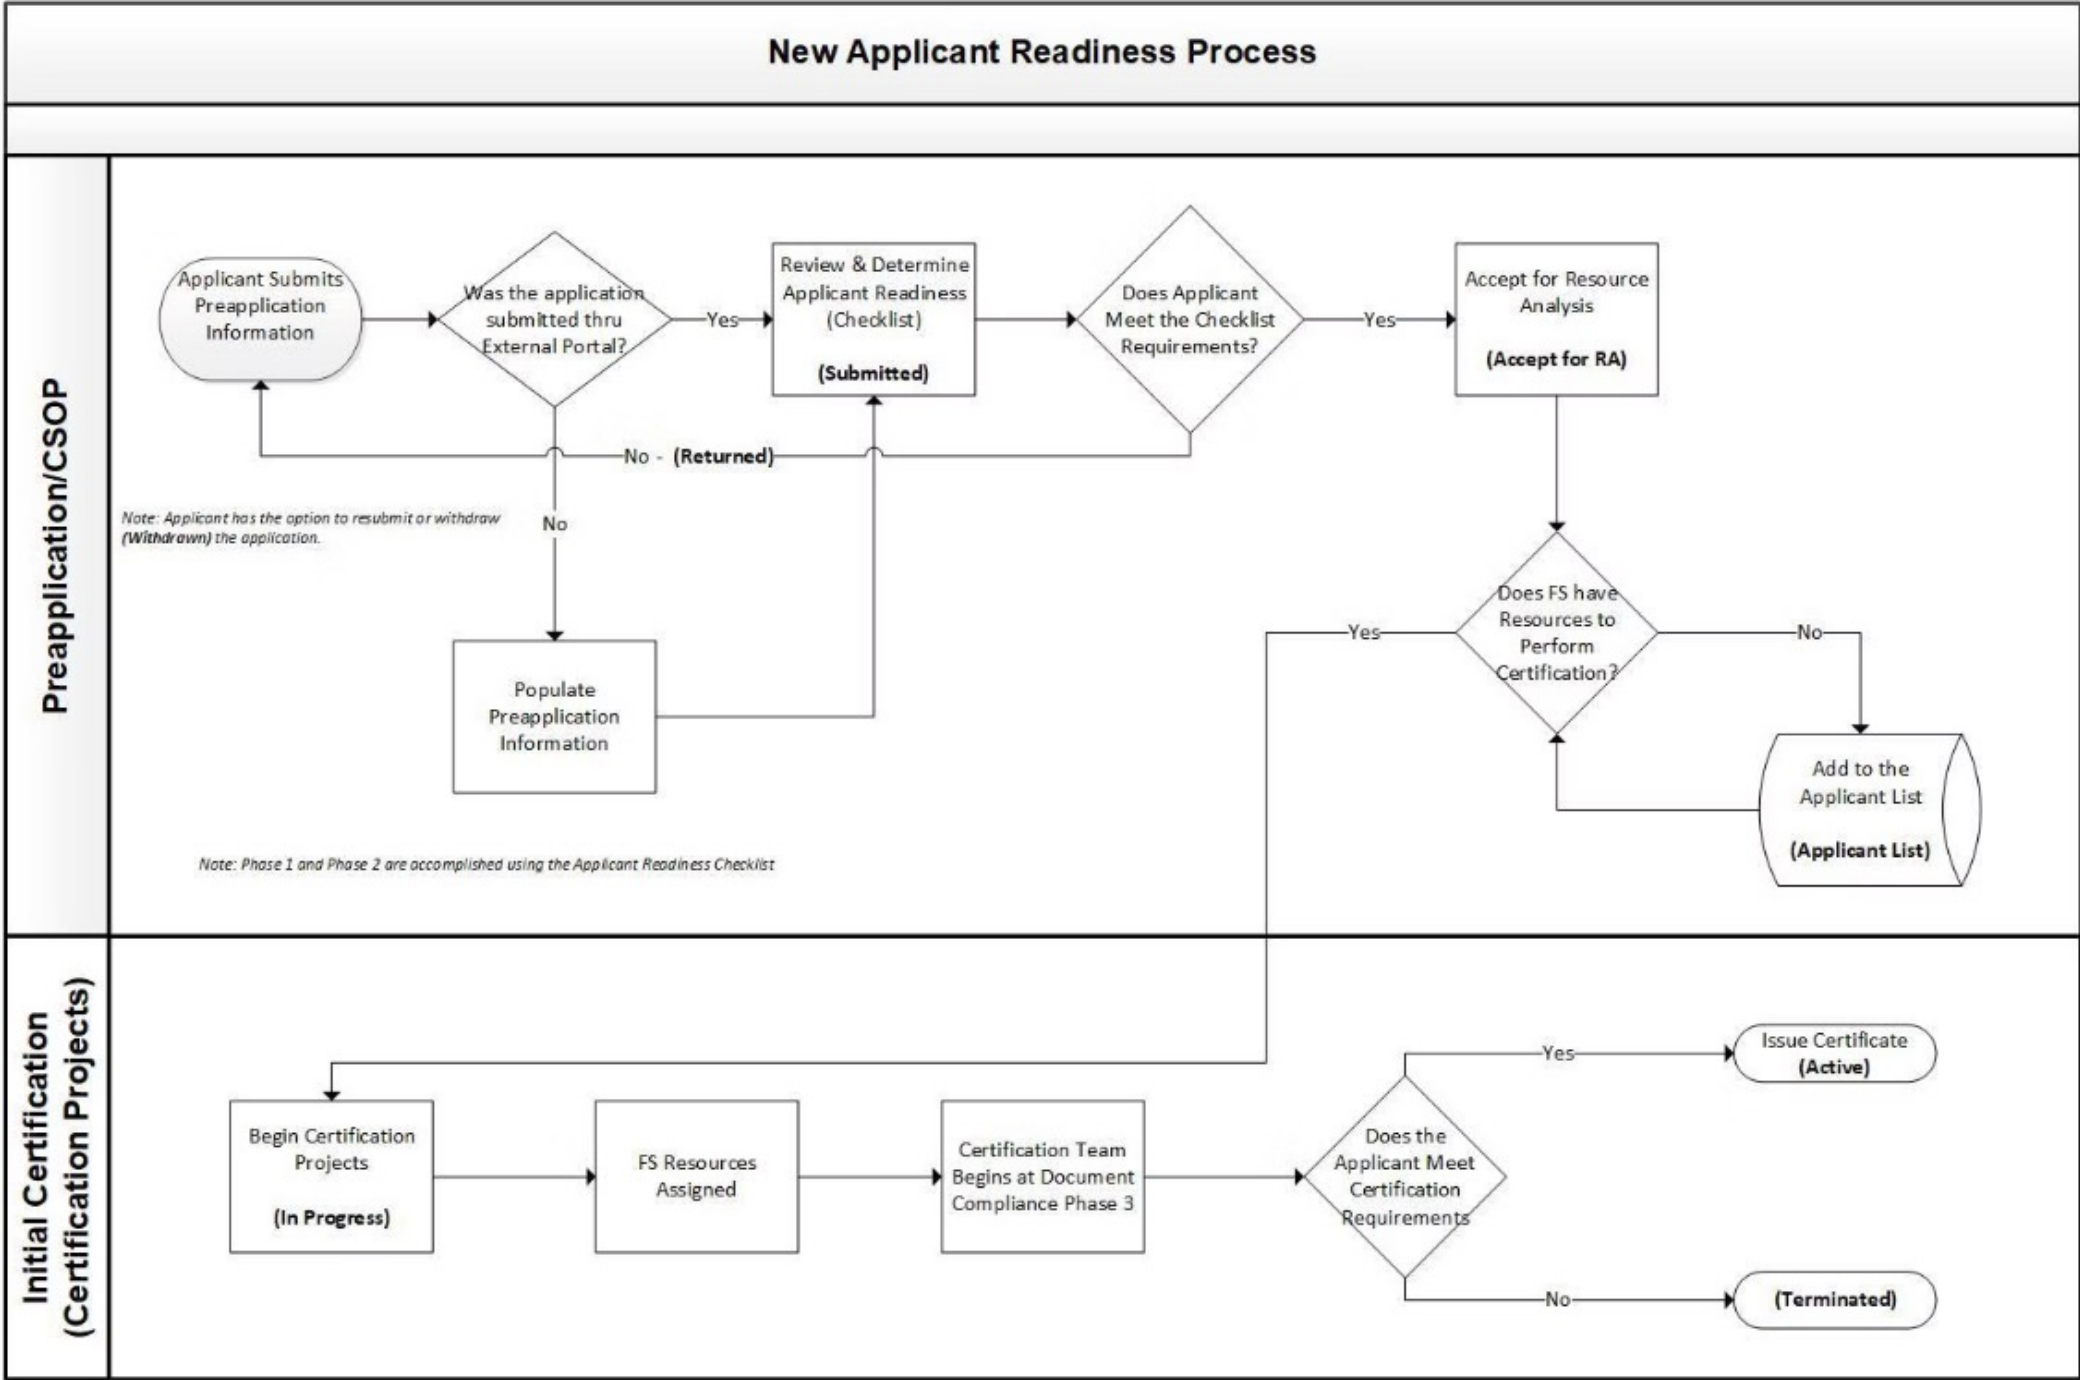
New Applicant Readiness Process

Preapplication/CSOP

Applicant Submits Preapplication Information

Was the application submitted thru External Portal?

Yes

Review & Determine Applicant Readiness (Checklist)

(Submitted)

Does Applicant Meet the Checklist Requirements?

Yes

Accept for Resource Analysis

(Accept for RA)

No - (Returned)

Note: Applicant has the option to resubmit or withdraw (Withdrawn) the application.

No

Populate Preapplication Information

Does FS have Resources to Perform Certification?

Yes

No

Add to the Applicant List

(Applicant List)

Note: Phase 1 and Phase 2 are accomplished using the Applicant Readiness Checklist

Initial Certification (Certification Projects)

Begin Certification Projects

(In Progress)

FS Resources Assigned

Certification Team Begins at Document Compliance Phase 3

Does the Applicant Meet Certification Requirements

Yes

Issue Certificate (Active)

No

(Terminated)